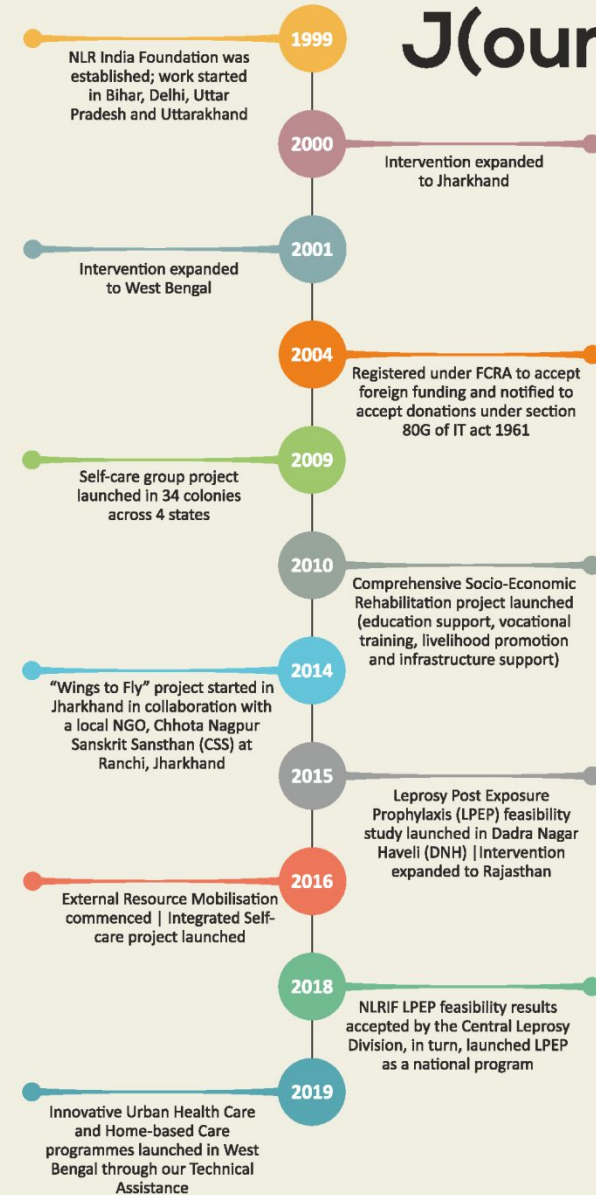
J(our

1999

NLR India Foundation was established; work started in Bihar, Delhi, Uttar Pradesh and Uttarakhand

2000

Intervention expanded to Jharkhand

2001

Intervention expanded to West Bengal

2004

Registered under FCRA to accept foreign funding and notified to accept donations under section 80G of IT act 1961

2009

Self-care group project launched in 34 colonies across 4 states

2010

Comprehensive Socio-Economic Rehabilitation project launched (education support, vocational training, livelihood promotion and infrastructure support)

2014

"Wings to Fly" project started in Jharkhand in collaboration with a local NGO, Chhota Nagpur Sanskrit Sansthan (CSS) at Ranchi, Jharkhand

2015

Leprosy Post Exposure Prophylaxis (LPEP) feasibility study launched in Dadra Nagar Haveli (DNH) |Intervention expanded to Rajasthan

2016

External Resource Mobilisation commenced | Integrated Self-care project launched

2018

NLRIF LPEP feasibility results accepted by the Central Leprosy Division, in turn, launched LPEP as a national program

2019

Innovative Urban Health Care and Home-based Care programmes launched in West Bengal through our Technical Assistance